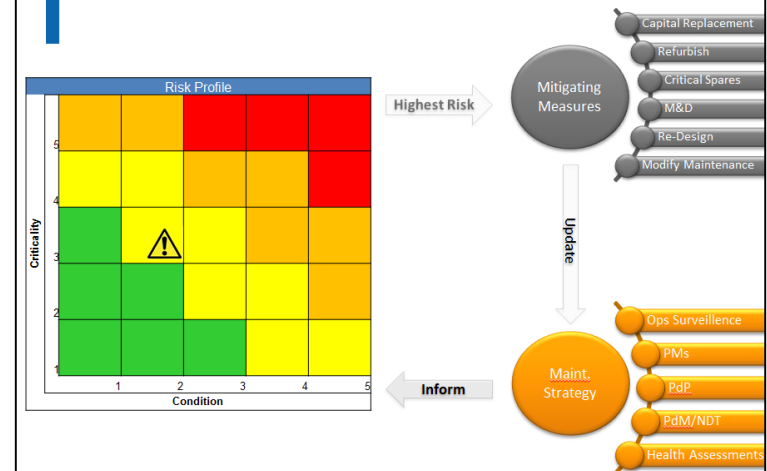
Risk Profile

Criticality

5

3

2

1

1

2

3

4

5

Condition

Highest Risk

Mitigating Measures

Capital Replacement

Refurbish

Critical Spares

M&D

Re-Design

Modify Maintenance

Update

Inform

Maint. Strategy

Ops Surveillence

PMs

PdP

PdM/NDT

Health Assessments